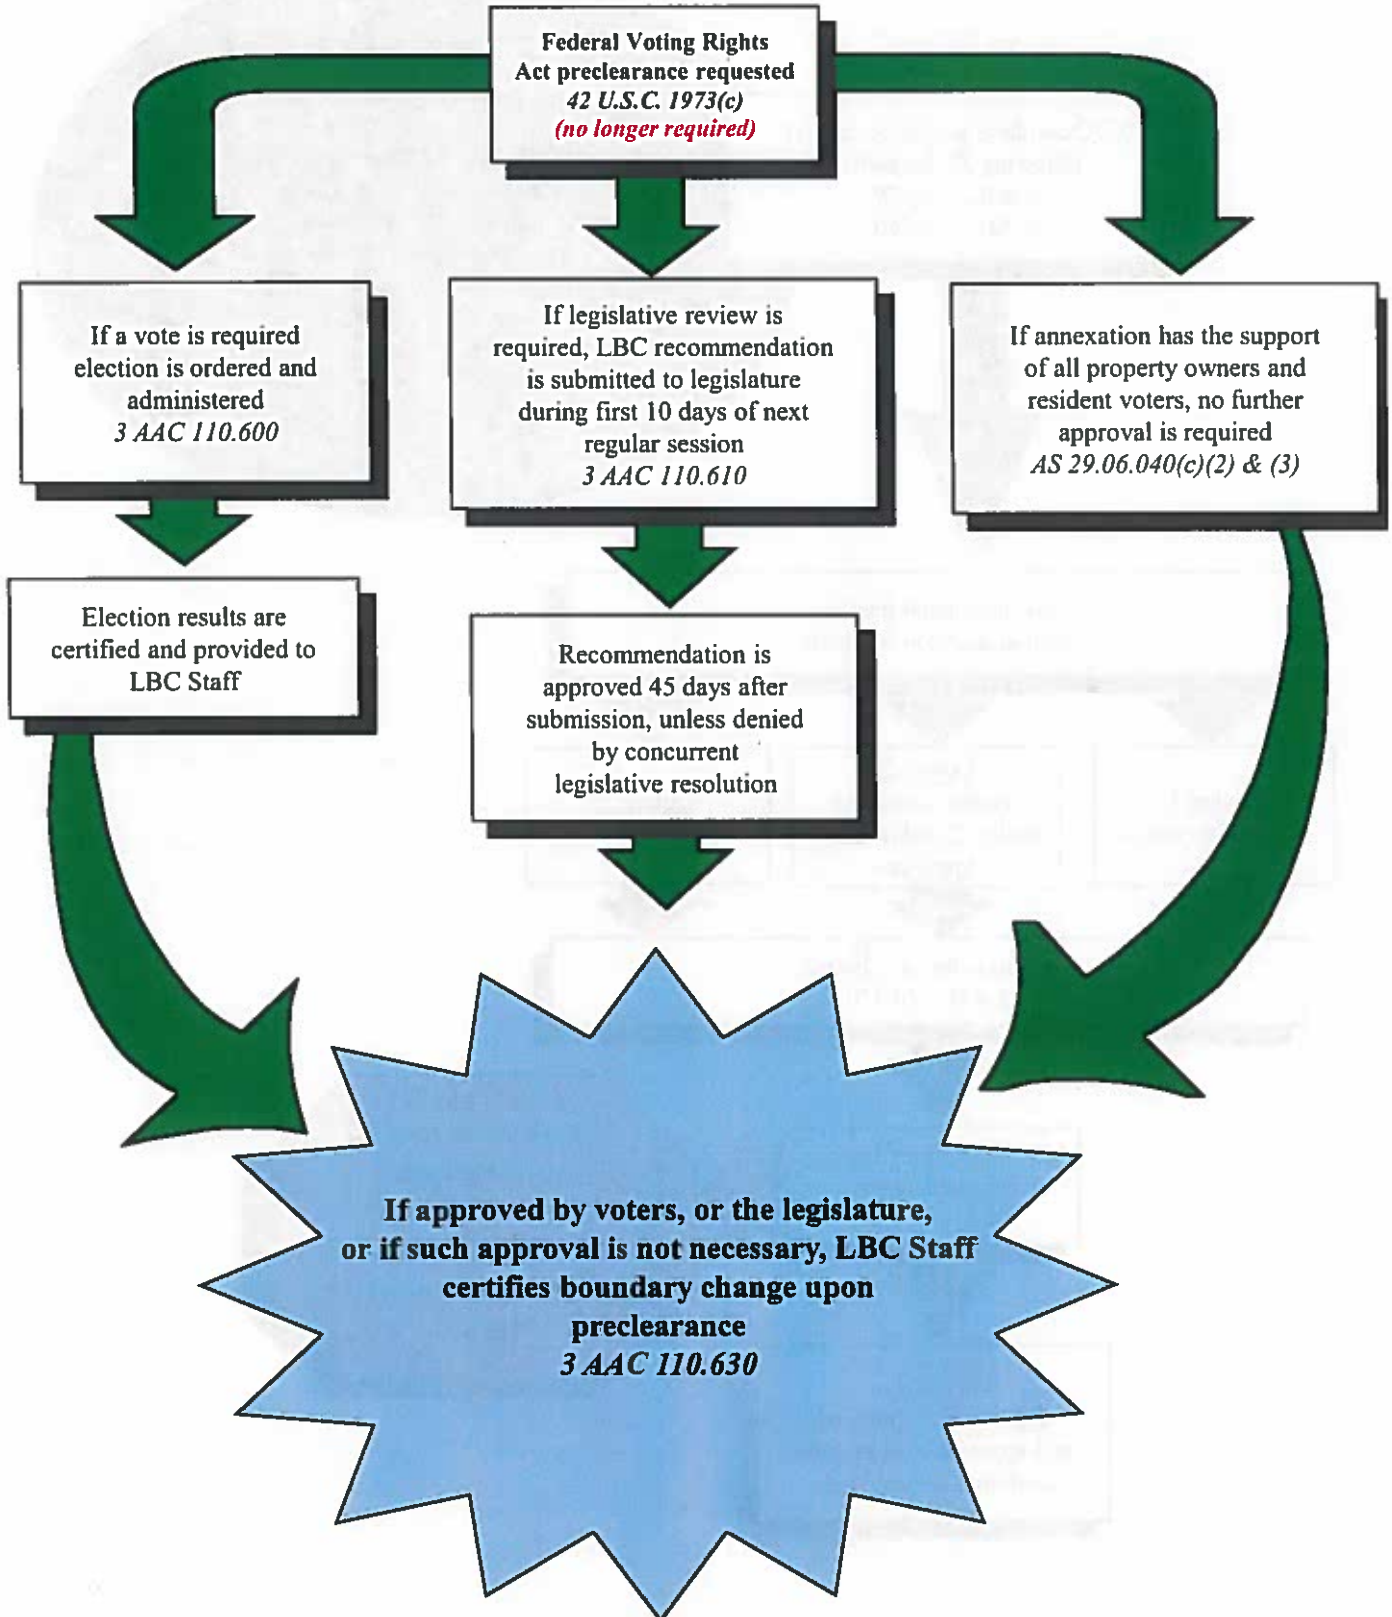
Federal Voting Rights Act preclearance requested
42 U.S.C. 1973(c)
(no longer required)

If a vote is required election is ordered and administered
3 AAC 110.600

If legislative review is required, LBC recommendation is submitted to legislature during first 10 days of next regular session
3 AAC 110.610

If annexation has the support of all property owners and resident voters, no further approval is required
AS 29.06.040(c)(2) & (3)

Election results are certified and provided to LBC Staff

Recommendation is approved 45 days after submission, unless denied by concurrent legislative resolution

If approved by voters, or the legislature, or if such approval is not necessary, LBC Staff certifies boundary change upon preclearance
3 AAC 110.630